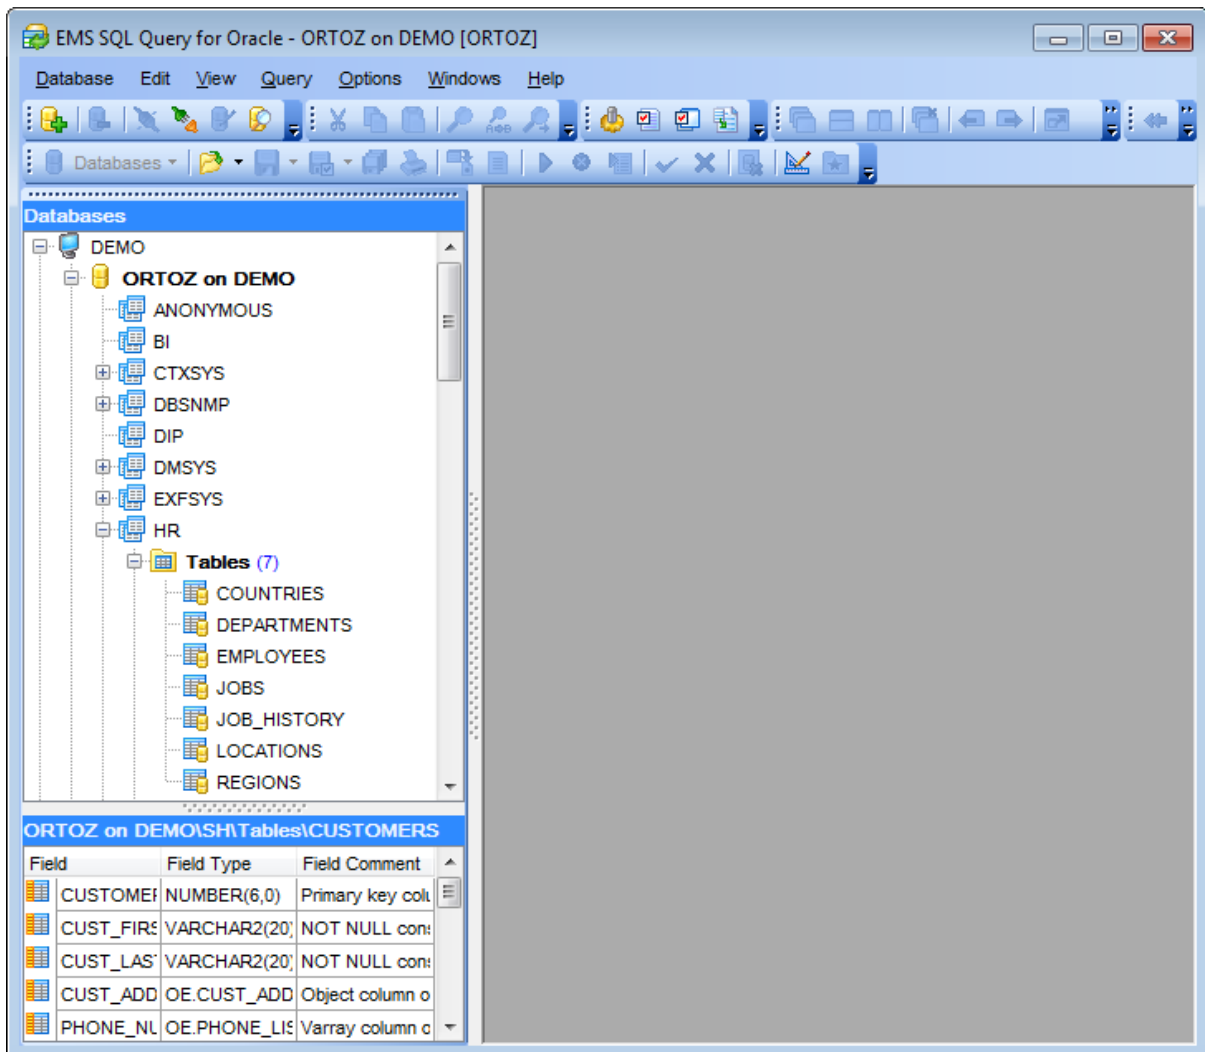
EMS SQL Query for Oracle - ORTOZ on DEMO [ORTOZ]

Database Edit View Query Options Windows Help

Databases

Databases

DEMO
ORTOZ on DEMO
ANONYMOUS
BI
CTXSYS
DBSNMP
DIP
DMSYS
EXFSYS
HR
Tables (7)
COUNTRIES
DEPARTMENTS
EMPLOYEES
JOBS
JOB_HISTORY
LOCATIONS
REGIONS

ORTOZ on DEMO\SH\Tables\CUSTOMERS

| Field | Field Type | Field Comment |
|---|---|---|
| CUSTOMEI | NUMBER(6,0) | Primary key colu |
| CUST_FIRS | VARCHAR2(20) | NOT NULL con: |
| CUST_LAS | VARCHAR2(20) | NOT NULL con: |
| CUST_ADD | OE.CUST_ADD | Object column o |
| PHONE_NU | OE.PHONE_LIS | Varray column o |